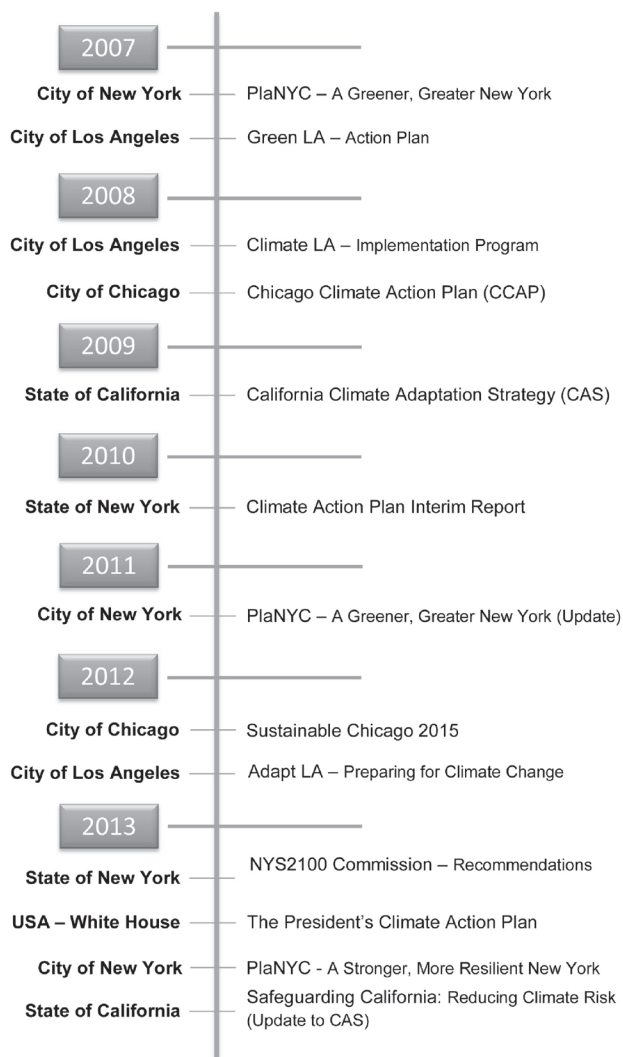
2007

City of New York — PlaNYC – A Greener, Greater New York

City of Los Angeles — Green LA – Action Plan

2008

City of Los Angeles — Climate LA – Implementation Program

City of Chicago — Chicago Climate Action Plan (CCAP)

2009

State of California — California Climate Adaptation Strategy (CAS)

2010

State of New York — Climate Action Plan Interim Report

2011

City of New York — PlaNYC – A Greener, Greater New York (Update)

2012

City of Chicago — Sustainable Chicago 2015

City of Los Angeles — Adapt LA – Preparing for Climate Change

2013

State of New York — NYS2100 Commission – Recommendations

USA – White House — The President's Climate Action Plan

City of New York — PlaNYC - A Stronger, More Resilient New York

State of California — Safeguarding California: Reducing Climate Risk (Update to CAS)